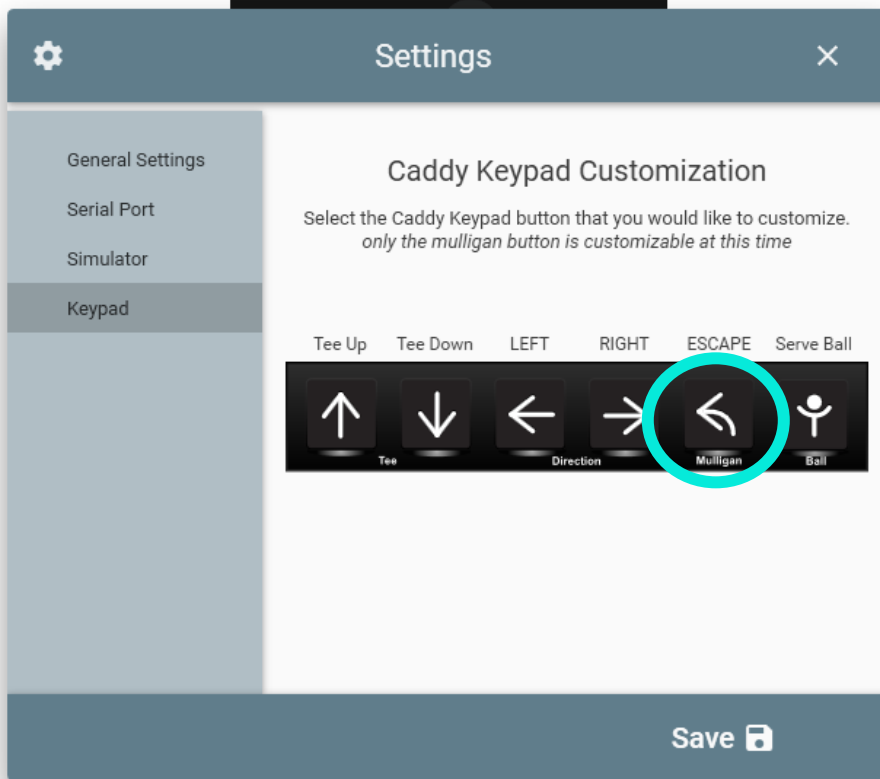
Settings

×

General Settings

Serial Port

Simulator

Keypad

Caddy Keypad Customization

Select the Caddy Keypad button that you would like to customize.
*only the mulligan button is customizable at this time*

| Tee Up | Tee Down | LEFT | RIGHT | ESCAPE | Serve Ball |
|---|---|---|---|---|---|

Tee

Direction

Mulligan

Ball

Save